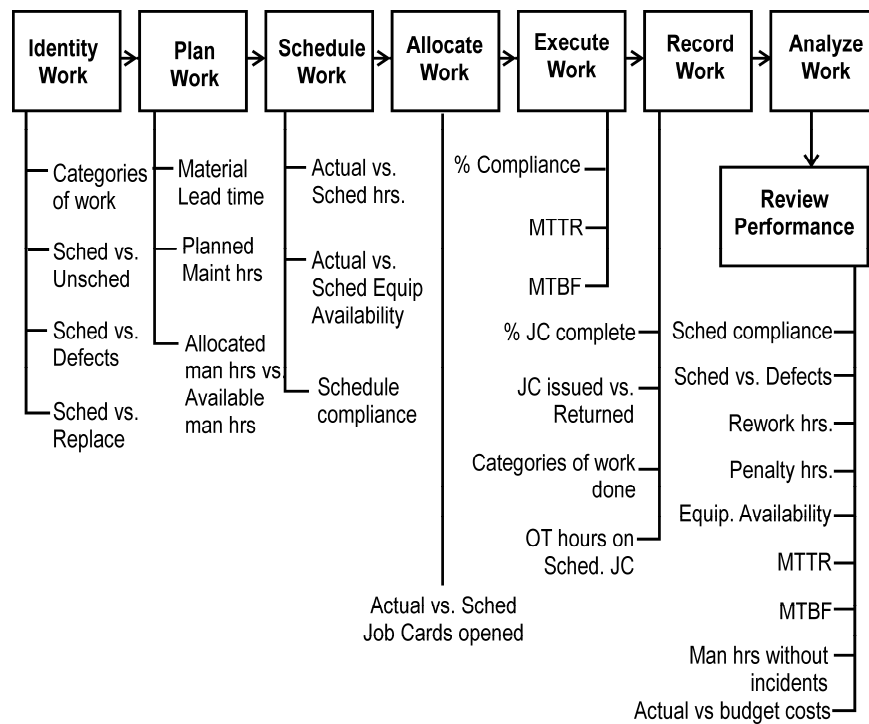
Identity Work

Plan Work

Schedule Work

Allocate Work

Execute Work

Record Work

Analyze Work

Categories of work

Sched vs. Unsched

Sched vs. Defects

Sched vs. Replace

Material Lead time

Planned Maint hrs

Allocated man hrs vs. Available man hrs

Actual vs. Sched hrs.

Actual vs. Sched Equip Availability

Schedule compliance

Actual vs. Sched Job Cards opened

% Compliance

MTTR

MTBF

% JC complete

JC issued vs. Returned

Categories of work done

OT hours on Sched. JC

Review Performance

Sched compliance

Sched vs. Defects

Rework hrs.

Penalty hrs.

Equip. Availability

MTTR

MTBF

Man hrs without incidents

Actual vs budget costs